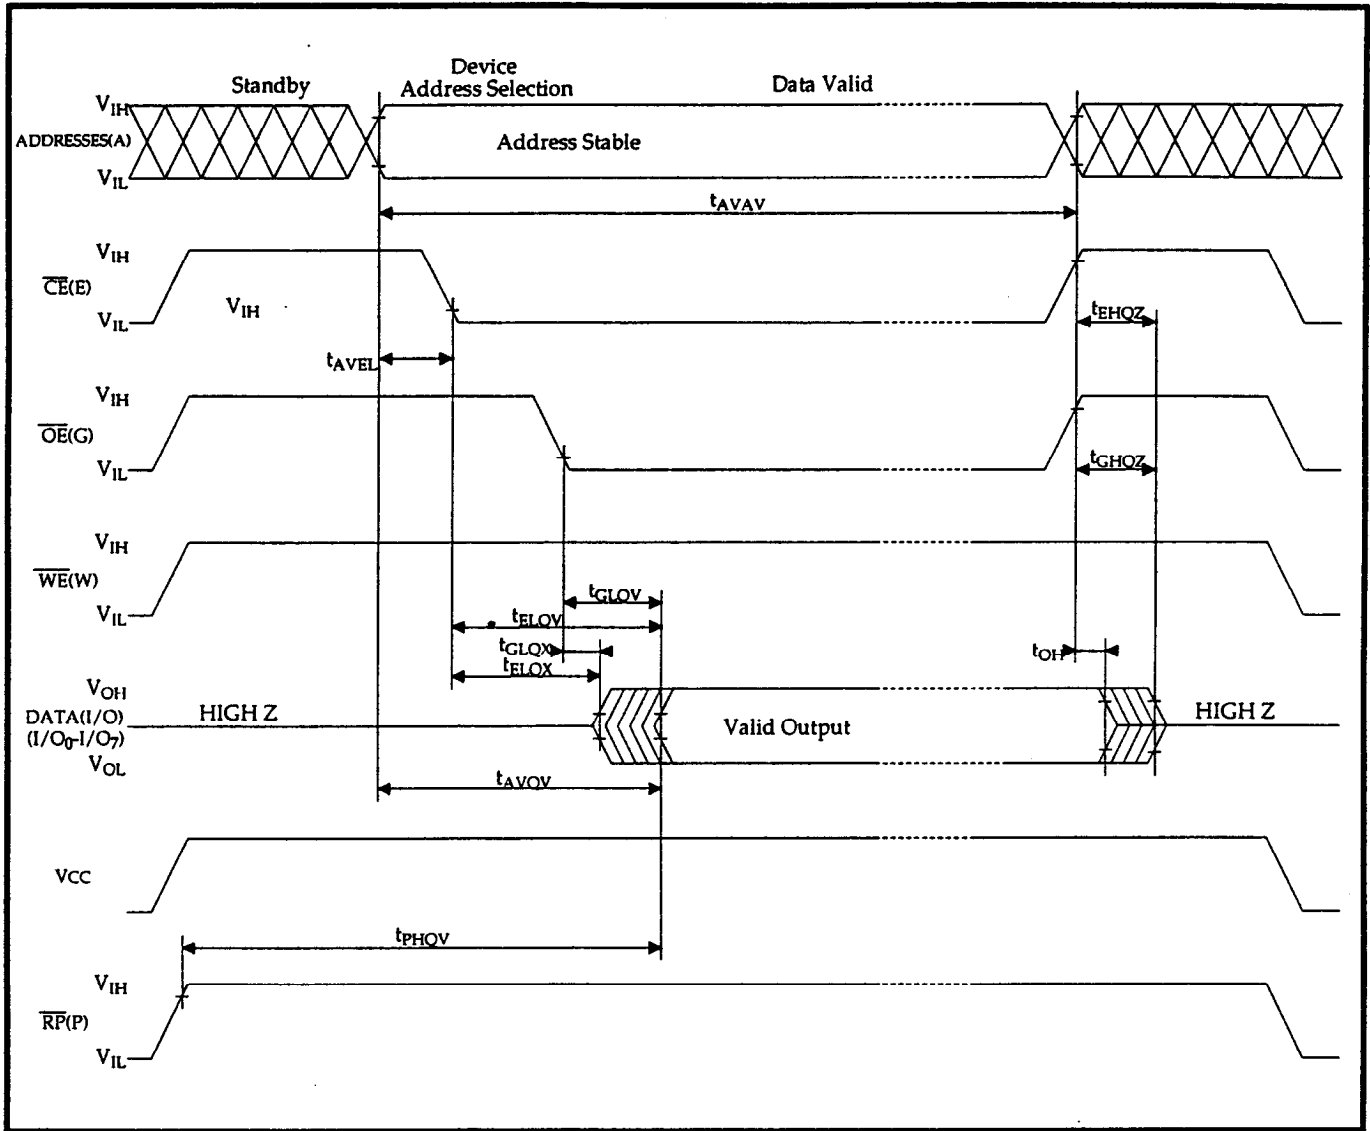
Standby

Device Address Selection

Data Valid

$V_{IH}$

ADDRESSES(A)

$V_{IL}$

Address Stable

$t_{AVAV}$

$V_{IH}$

$\overline{CE}$(E)

$V_{IL}$

$V_{IH}$

$t_{EHQZ}$

$t_{AVEL}$

$V_{IH}$

$\overline{OE}$(G)

$V_{IL}$

$t_{GHQZ}$

$V_{IH}$

$\overline{WE}$(W)

$V_{IL}$

$t_{GLQV}$

$t_{ELQV}$

$t_{GLQX}$

$t_{ELQX}$

$t_{OH}$

$V_{OH}$

DATA(I/O)

$(I/O_0-I/O_7)$

$V_{OL}$

HIGH Z

Valid Output

HIGH Z

$t_{AVQV}$

VCC

$t_{PHQV}$

$V_{IH}$

$\overline{RP}$(P)

$V_{IL}$